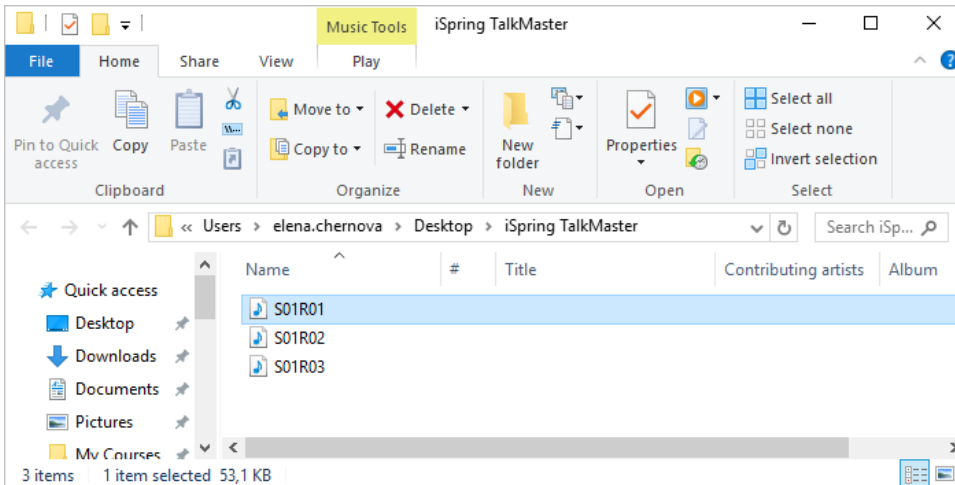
Music Tools iSpring TalkMaster

File Home Share View Play

Pin to Quick access Copy Paste
Clipboard

Move to Delete
Copy to Rename
Organize

New folder
New

Properties
Open

Select all
Select none
Invert selection
Select

« Users › elena.chernova › Desktop › iSpring TalkMaster

Search iSp...

Quick access
Desktop
Downloads
Documents
Pictures
My Courses

| Name | # | Title | Contributing artists | Album |
|---|---|---|---|---|
| S01R01 | | | | |
| S01R02 | | | | |
| S01R03 | | | | |

3 items 1 item selected 53,1 KB